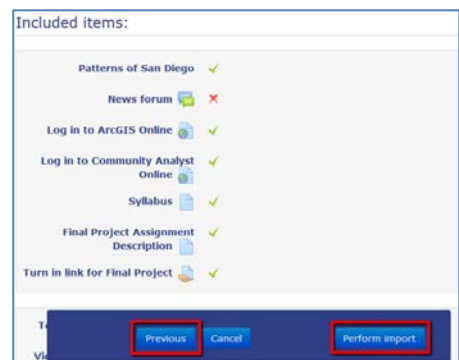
Included items:

Patterns of San Diego

News forum

Log in to ArcGIS Online

Log in to Community Analyst Online

Syllabus

Final Project Assignment Description

Turn in link for Final Project

T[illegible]

Vi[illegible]

Previous Cancel Perform import